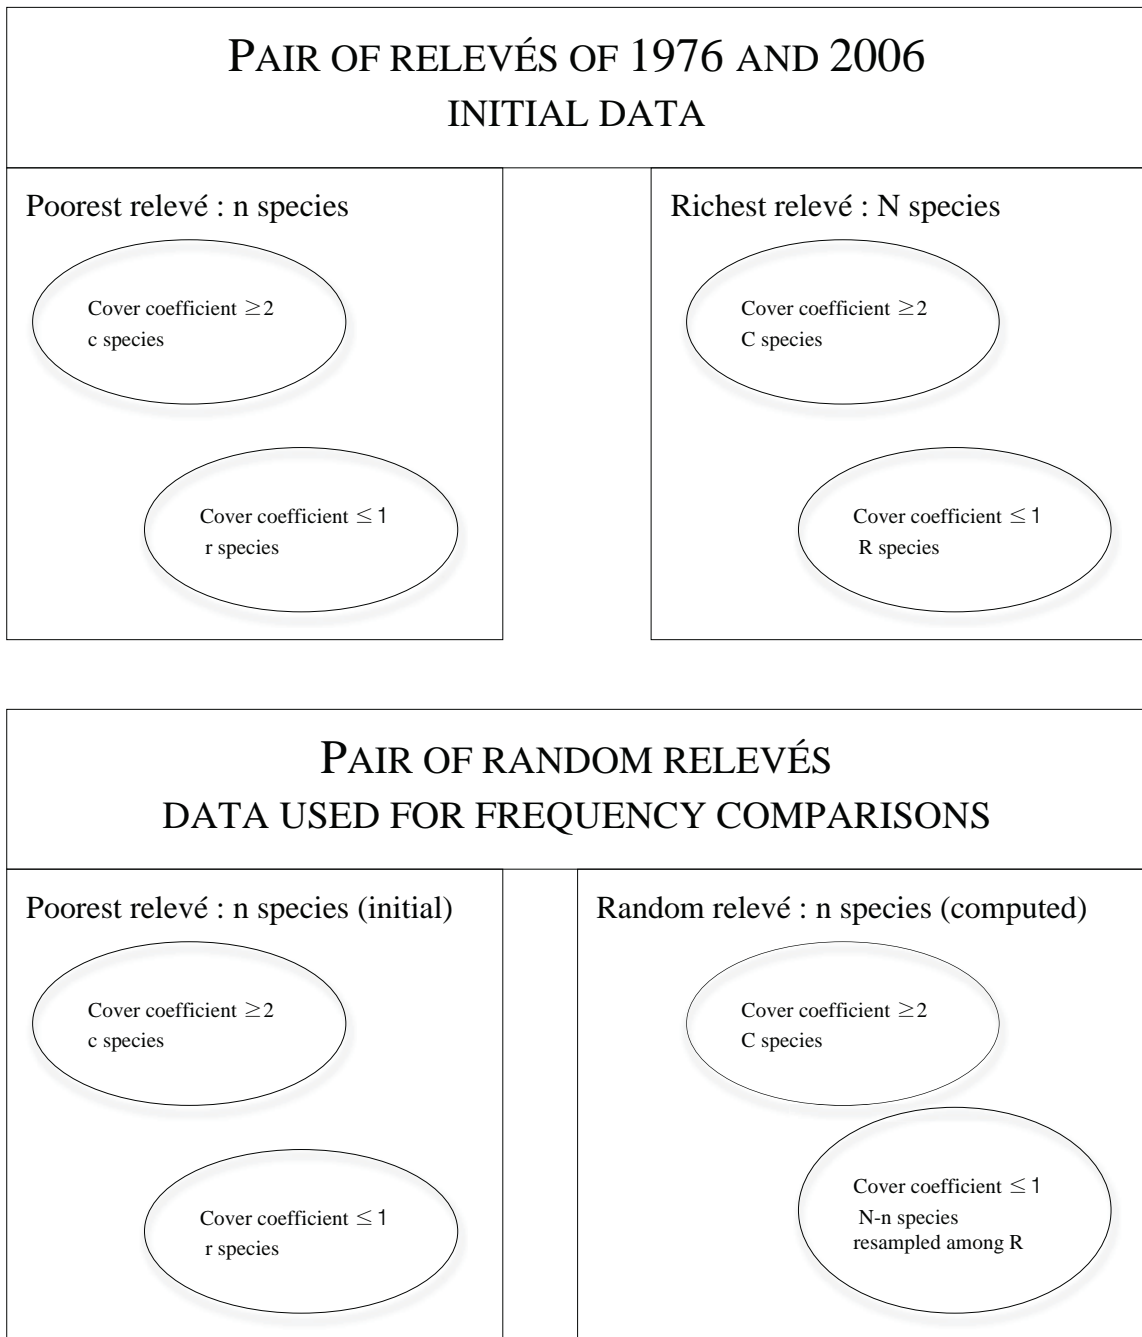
PAIR OF RELEVÉS OF 1976 AND 2006
INITIAL DATA

Poorest relevé : n species

Cover coefficient $\geq 2$
c species

Cover coefficient $\leq 1$
r species

Richest relevé : N species

Cover coefficient $\geq 2$
C species

Cover coefficient $\leq 1$
R species

PAIR OF RANDOM RELEVÉS
DATA USED FOR FREQUENCY COMPARISONS

Poorest relevé : n species (initial)

Cover coefficient $\geq 2$
c species

Cover coefficient $\leq 1$
r species

Random relevé : n species (computed)

Cover coefficient $\geq 2$
C species

Cover coefficient $\leq 1$
N-n species
resampled among R